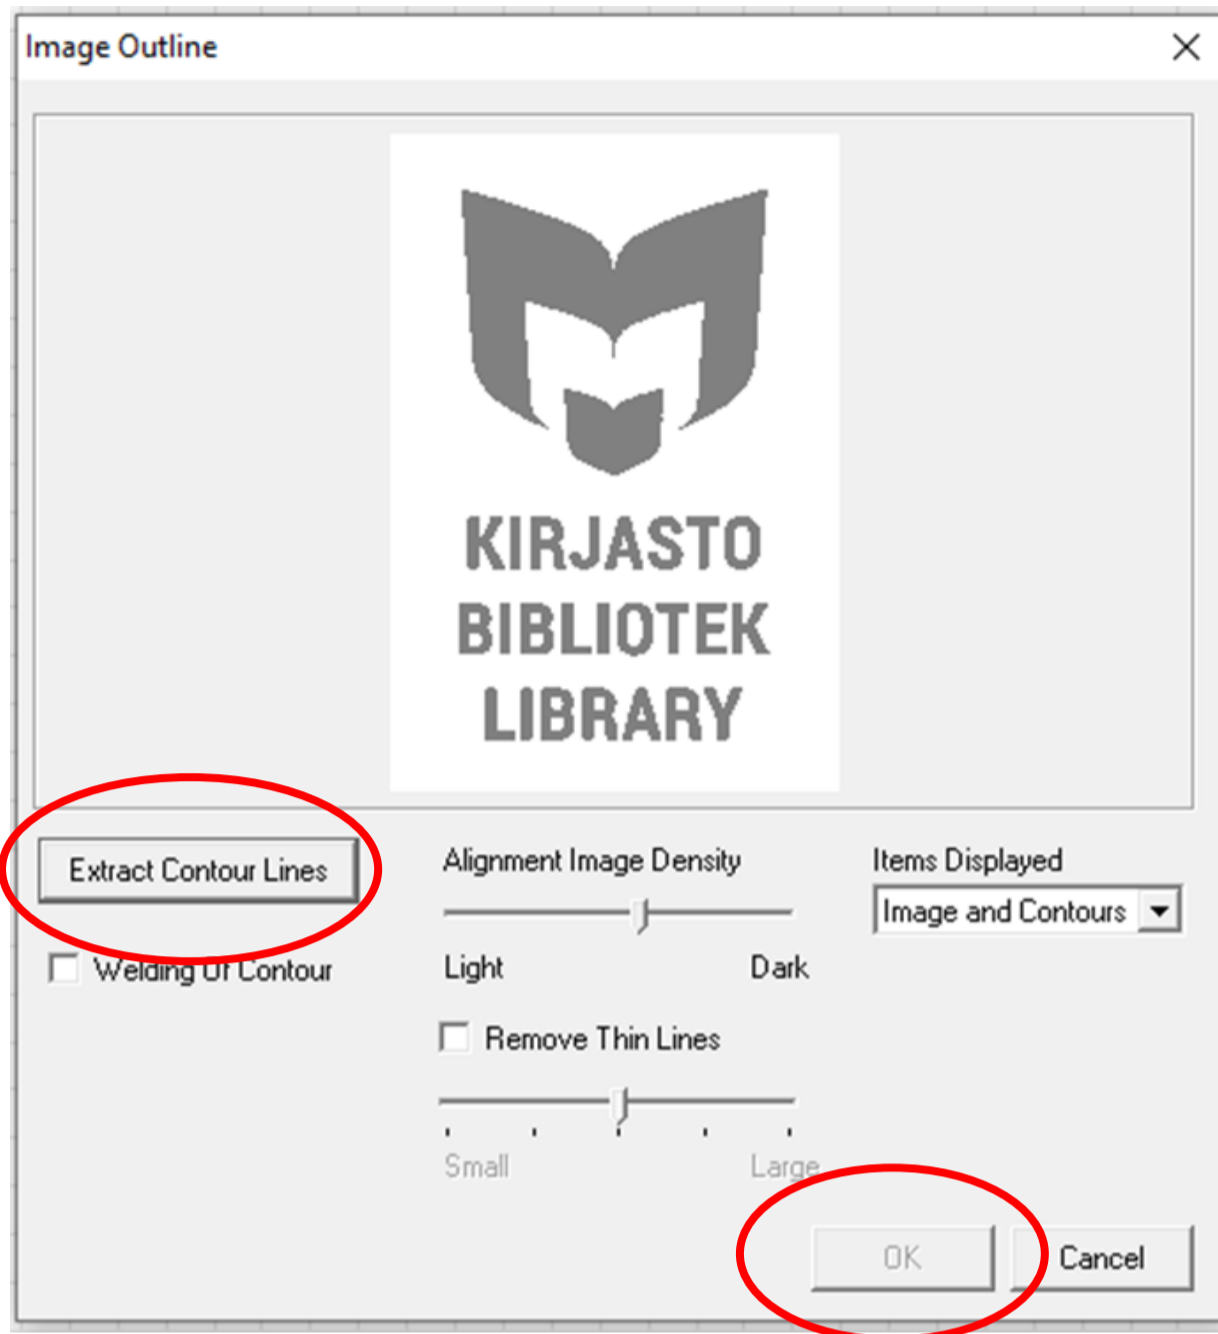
Image Outline

KIRJASTO
BIBLIOTEK
LIBRARY

Extract Contour Lines

Welding Of Contour

Alignment Image Density

Light

Dark

Items Displayed

Image and Contours

Remove Thin Lines

Small

Large

OK

Cancel